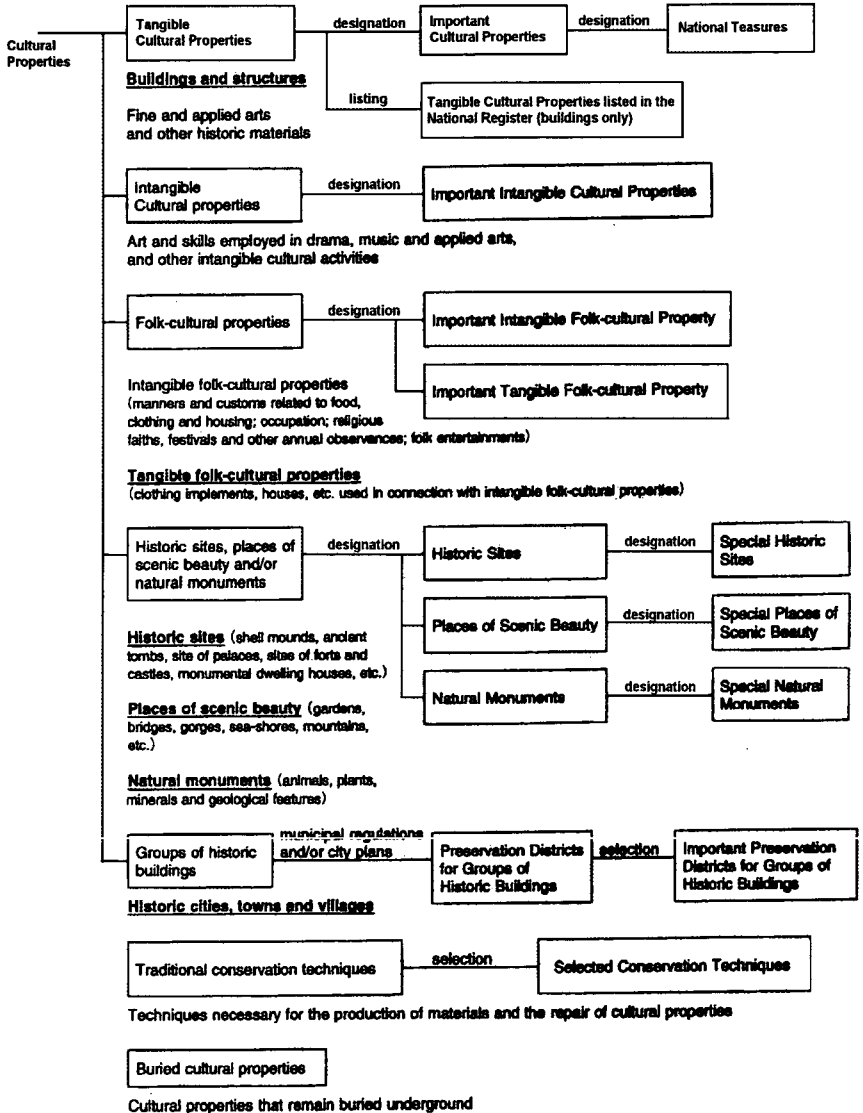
Cultural Properties

Tangible Cultural Properties

designation

Important Cultural Properties

designation

National Teasures

Buildings and structures

listing

Tangible Cultural Properties listed in the National Register (buildings only)

Fine and applied arts and other historic materials

Intangible Cultural properties

designation

Important Intangible Cultural Properties

Art and skills employed in drama, music and applied arts, and other intangible cultural activities

Folk-cultural properties

designation

Important Intangible Folk-cultural Property

Important Tangible Folk-cultural Property

Intangible folk-cultural properties (manners and customs related to food, clothing and housing; occupation; religious faiths, festivals and other annual observances; folk entertainments)

Tangible folk-cultural properties (clothing implements, houses, etc. used in connection with intangible folk-cultural properties)

Historic sites, places of scenic beauty and/or natural monuments

designation

Historic Sites

designation

Special Historic Sites

Places of Scenic Beauty

designation

Special Places of Scenic Beauty

Natural Monuments

designation

Special Natural Monuments

Historic sites (shell mounds, ancient tombs, site of palaces, sites of forts and castles, monumental dwelling houses, etc.)

Places of scenic beauty (gardens, bridges, gorges, sea-shores, mountains, etc.)

Natural monuments (animals, plants, minerals and geological features)

Groups of historic buildings

municipal regulations and/or city plans

Preservation Districts for Groups of Historic Buildings

selection

Important Preservation Districts for Groups of Historic Buildings

Historic cities, towns and villages

Traditional conservation techniques

selection

Selected Conservation Techniques

Techniques necessary for the production of materials and the repair of cultural properties

Buried cultural properties

Cultural properties that remain buried underground